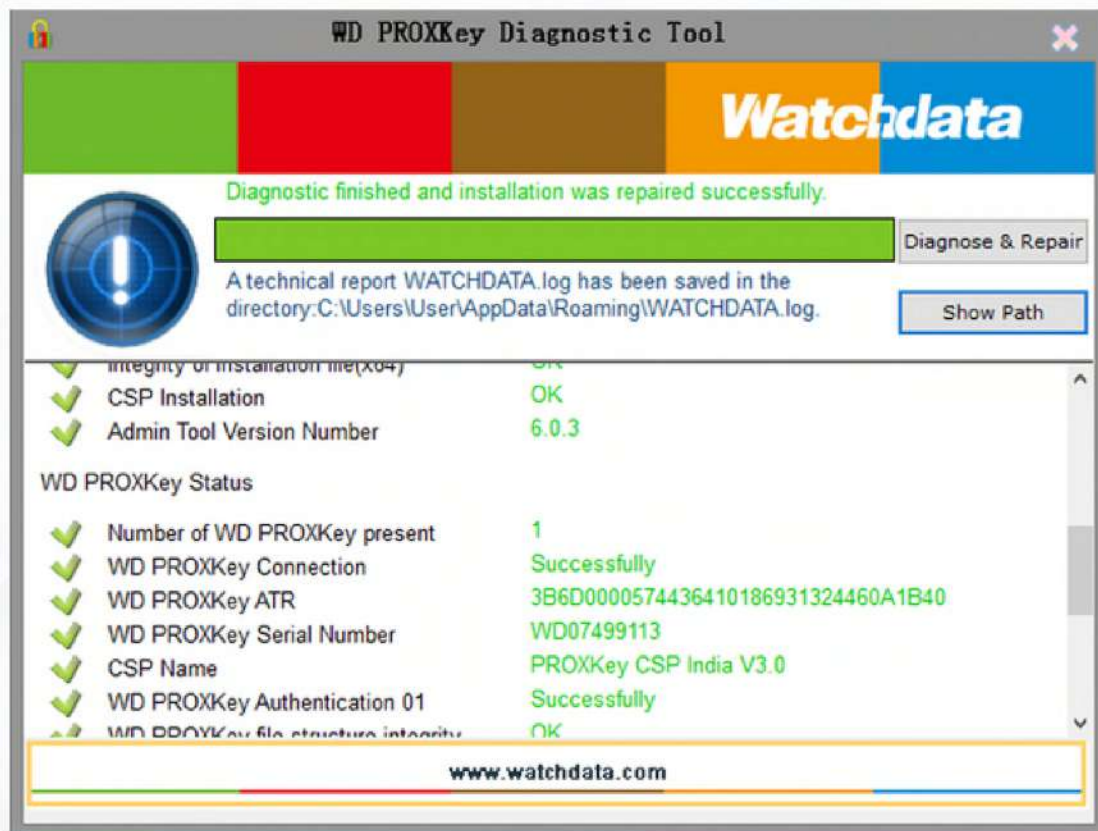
WD PROXKey Diagnostic Tool

Watchdata

Diagnostic finished and installation was repaired successfully.

Diagnose & Repair

A technical report WATCHDATA.log has been saved in the directory:C:\Users\User\AppData\Roaming\WATCHDATA.log.

Show Path

| | |
|---|---|
| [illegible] | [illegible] |
| CSP Installation | OK |
| Admin Tool Version Number | 6.0.3 |

WD PROXKey Status

| | |
|---|---|
| Number of WD PROXKey present | 1 |
| WD PROXKey Connection | Successfully |
| WD PROXKey ATR | 3B6D00005744364101869313244 60A1B40 |
| WD PROXKey Serial Number | WD07499113 |
| CSP Name | PROXKey CSP India V3.0 |
| WD PROXKey Authentication 01 | Successfully |
| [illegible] | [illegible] |

www.watchdata.com